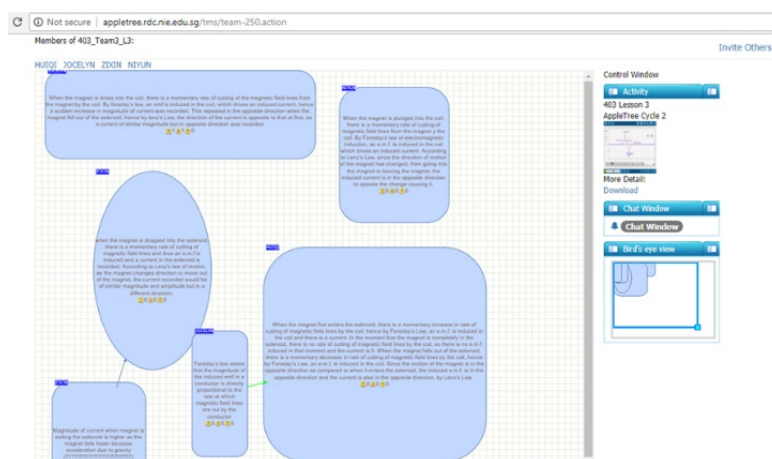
Not secure | appletree.rdc.nie.edu.sg/tms/team-250.action

Members of 403_Team3_L3:

Invite Others

HUIQI JOCELYN ZIXIN NIYUN

When the magnet is drops into the coil, there is a momentary rate of cutting of the magnetic field lines from the magnet by the coil. By faraday's law, an emf is induced in the coil, which drives an induced current, hence a sudden increase in magnitude of current was recorded. This repeated in the opposite direction when the magnet fell out of the solenoid, hence by lenz's Law, the direction of the current is opposite to that at first, so a current of similar magnitude but in opposite direction was recorded.

When the magnet is plunged into the coil, there is a momentary rate of cutting of magnetic field lines from the magnet y the coil. By Faraday's law of electromagnetic induction, an e.m.f. is induced in the coil which drives an induced current. According to Lenz's Law, since the direction of motion of the magnet has changed, from going into the magnet to leaving the magnet, the induced current is in the opposite direction to oppose the change causing it.

when the magnet is dropped into the solenoid, there is a momentary rate of cutting of magnetic field lines and thus an e.m.f is induced and a current in the solenoid is recorded. According to Lenz's law of motion, as the magnet changes direction to move out of the magnet, the current recorded would be of similar magnitude and amplitude but in a different direction.

When the magnet first enters the solenoid, there is a momentary increase in rate of cutting of magnetic field lines by the coil, hence by Faraday's Law, an e.m.f. is induced in the coil and there is a current. In the moment that the magnet is completely in the solenoid, there is no rate of cutting of magnetic field lines by the coil, so there is no e.m.f. induced in that moment and the current is 0. When the magnet falls out of the solenoid, there is a momentary decrease in rate of cutting of magnetic field lines by the coil, hence by Faraday's Law, an e.m.f. is induced in the coil. Since the motion of the magnet is in the opposite direction as compared to when it enters the solenoid, the induced e.m.f. is in the opposite direction and the current is also in the opposite direction, by Lenz's Law.

Faraday's law states that the magnitude of the induced emf in a conductor is directly proportional to the rate at which magnetic field lines are cut by the conductor

Magnitude of current when magnet is exiting the solenoid is higher as the magnet falls faster because acceleration due to gravity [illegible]

Control Window

Activity
403 Lesson 3
AppleTree Cycle 2
More Detail:
Download

Chat Window
Chat Window

Bird's eye view